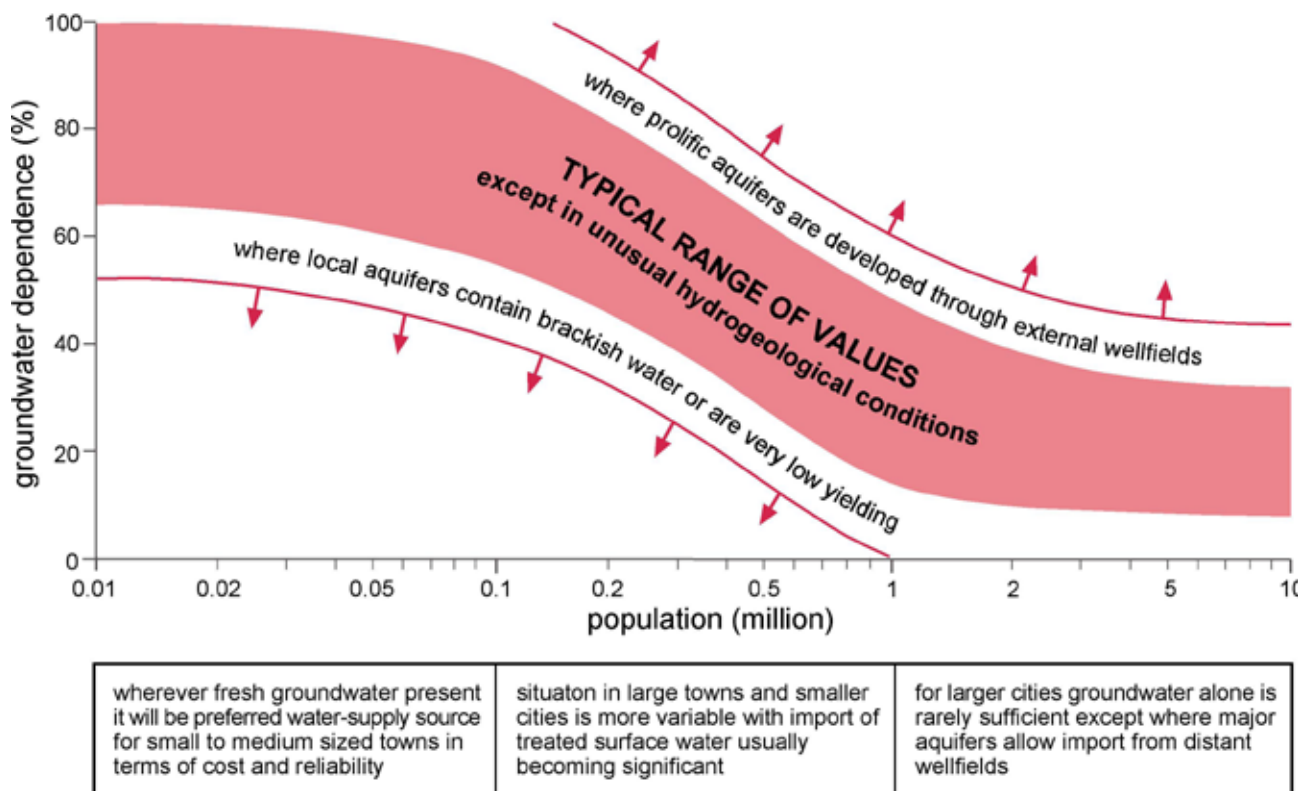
groundwater dependence (%)

100
80
60
40
20
0

where prolific aquifers are developed through external wellfields

TYPICAL RANGE OF VALUES
except in unusual hydrogeological conditions

where local aquifers contain brackish water or are very low yielding

0.01 0.02 0.05 0.1 0.2 0.5 1 2 5 10

population (million)

| wherever fresh groundwater present it will be preferred water-supply source for small to medium sized towns in terms of cost and reliability | situaton in large towns and smaller cities is more variable with import of treated surface water usually becoming significant | for larger cities groundwater alone is rarely sufficient except where major aquifers allow import from distant wellfields |